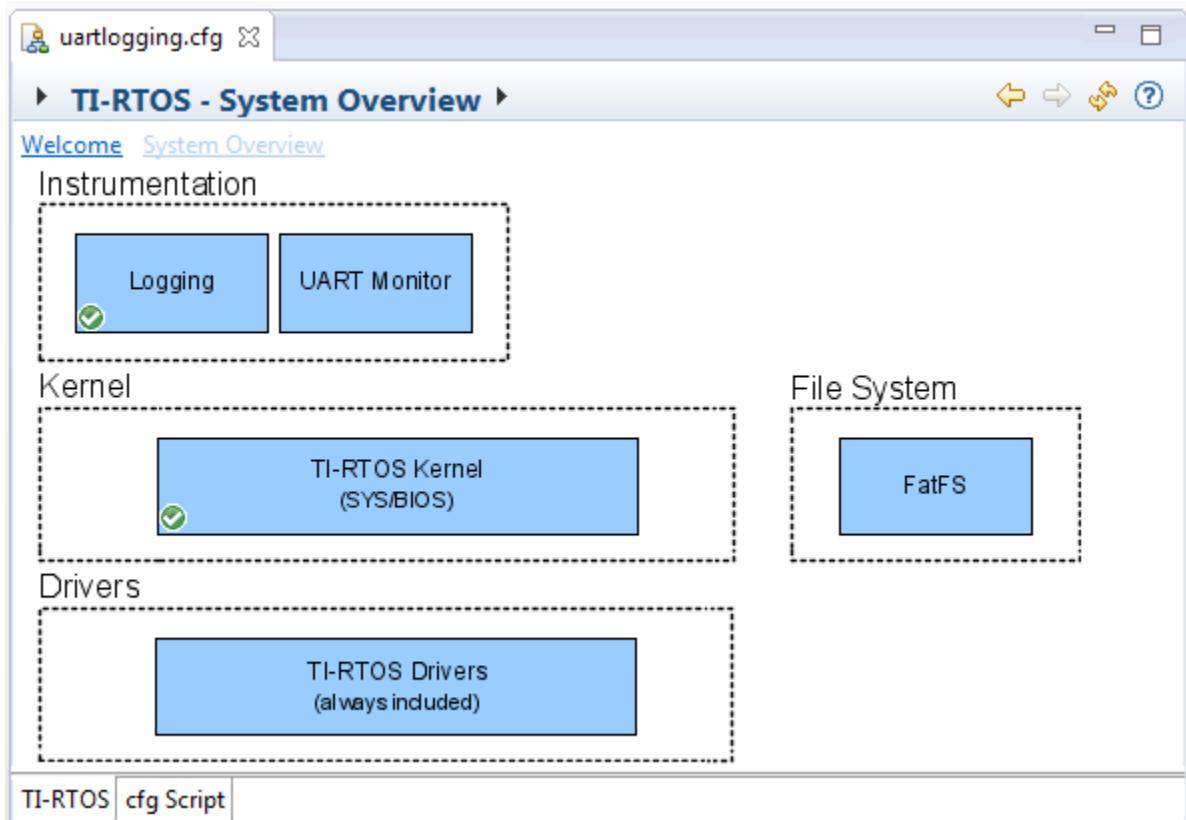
uartlogging.cfg

TI-RTOS - System Overview

Welcome System Overview

Instrumentation

Logging

UART Monitor

Kernel

TI-RTOS Kernel
(SYS/BIOS)

File System

FatFS

Drivers

TI-RTOS Drivers
(always included)

TI-RTOS cfg Script